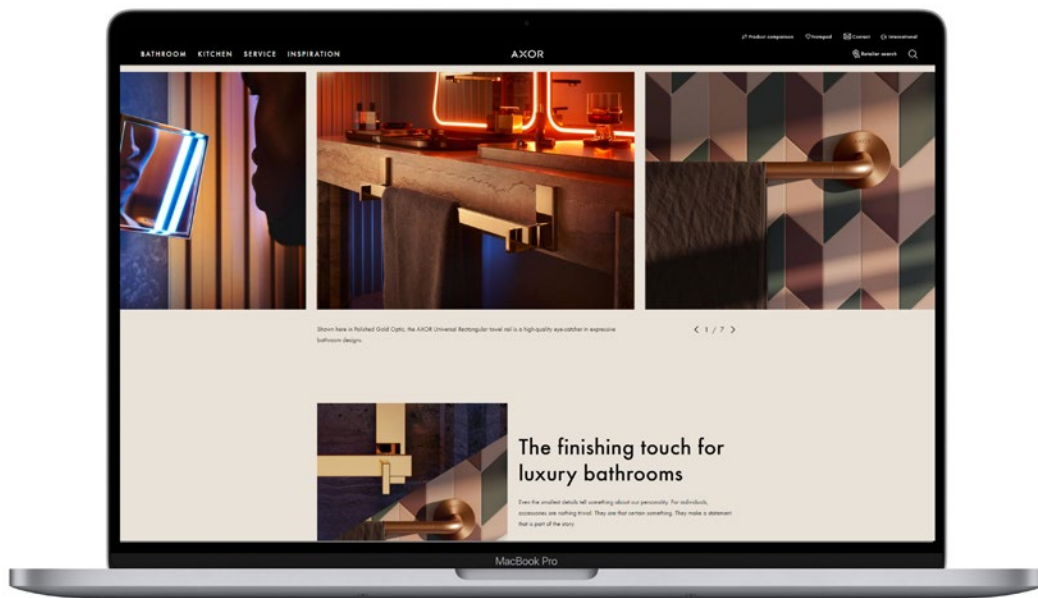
Product comparison Notepad Contact International

BATHROOM KITCHEN SERVICE INSPIRATION

AXOR

Retailer search

Shown here in Polished Gold Optic, the AXOR Universal Rectangular towel rail is a high-quality eye-catcher in expressive bathroom designs.

1 / 7

The finishing touch for luxury bathrooms

Even the smallest details tell something about our personality. For individuals, accessories are nothing trivial. They are that certain something. They make a statement that is part of the story.

MacBook Pro